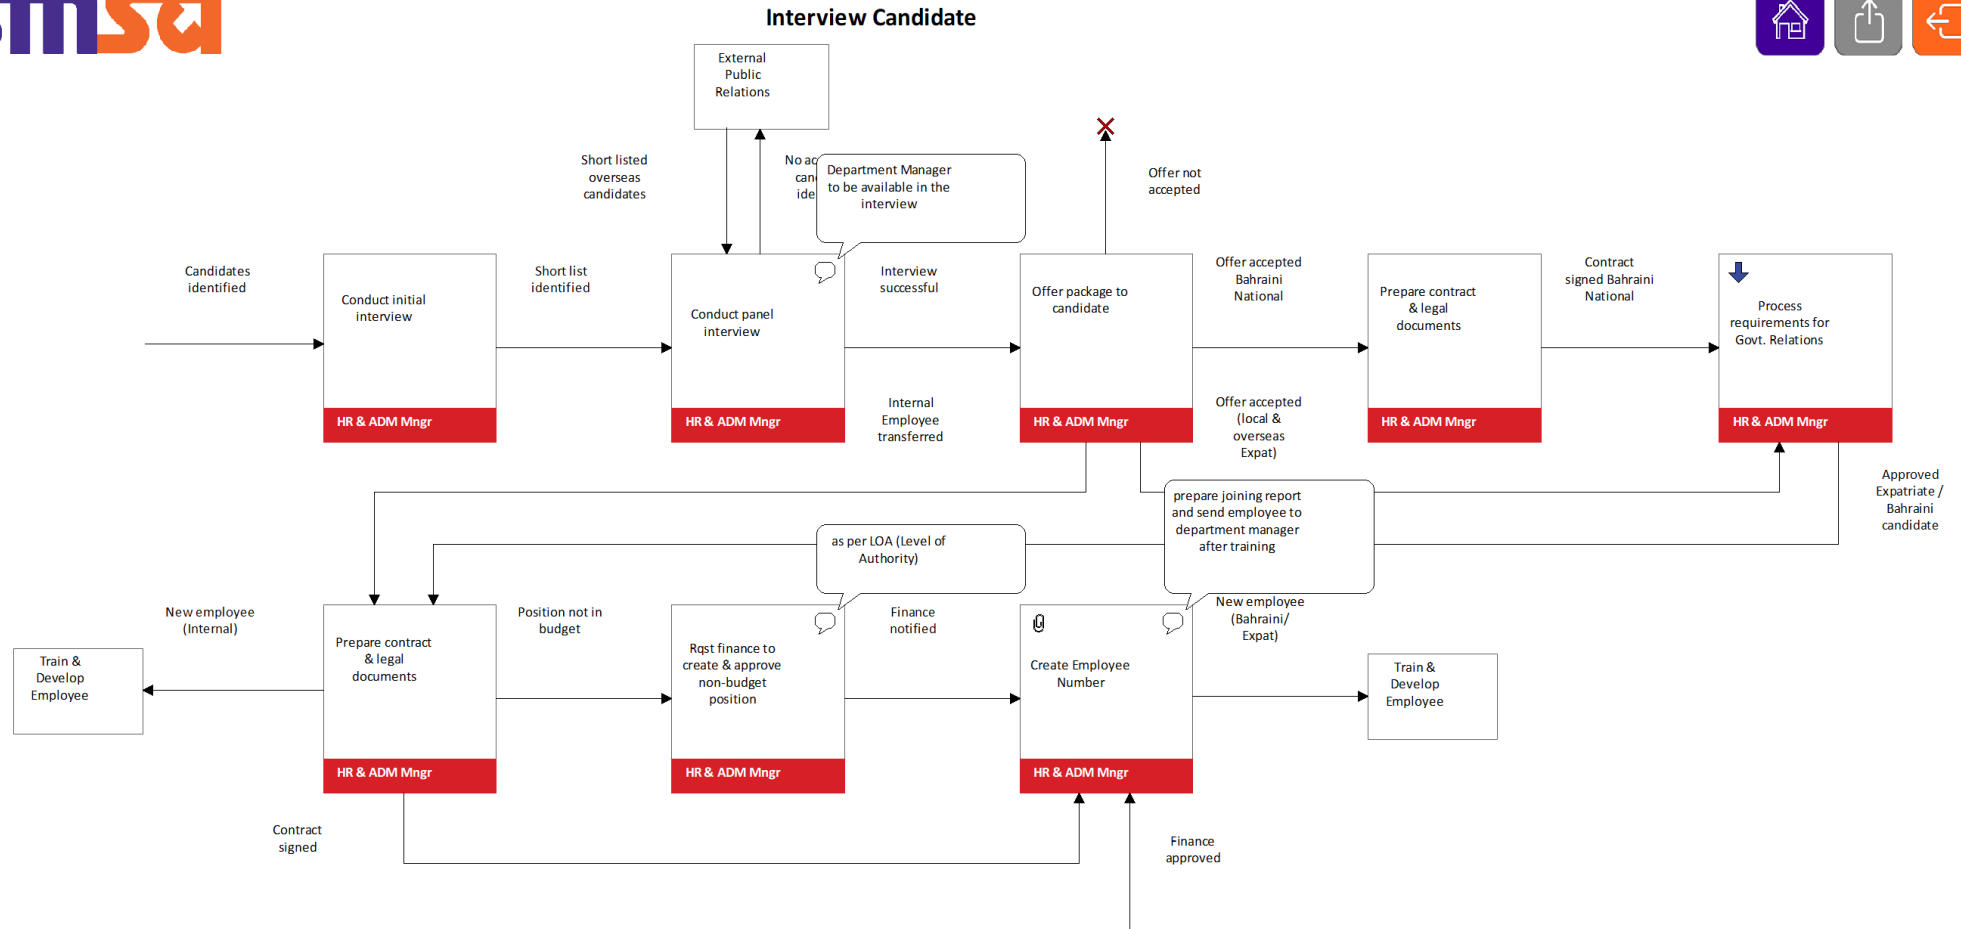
msa

Interview Candidate

External Public Relations

Short listed overseas candidates

No ac can ide

Department Manager to be available in the interview

Offer not accepted

Candidates identified

Conduct initial interview

HR & ADM Mngr

Short list identified

Conduct panel interview

HR & ADM Mngr

Interview successful

Internal Employee transferred

Offer package to candidate

HR & ADM Mngr

Offer accepted Bahraini National

Offer accepted (local & overseas Expat)

Prepare contract & legal documents

HR & ADM Mngr

Contract signed Bahraini National

Process requirements for Govt. Relations

HR & ADM Mngr

Approved Expatriate / Bahraini candidate

prepare joining report and send employee to department manager after training

as per LOA (Level of Authority)

New employee (Internal)

Train & Develop Employee

Prepare contract & legal documents

HR & ADM Mngr

Position not in budget

Rqst finance to create & approve non-budget position

HR & ADM Mngr

Finance notified

Create Employee Number

HR & ADM Mngr

New employee (Bahraini/ Expat)

Train & Develop Employee

Contract signed

Finance approved